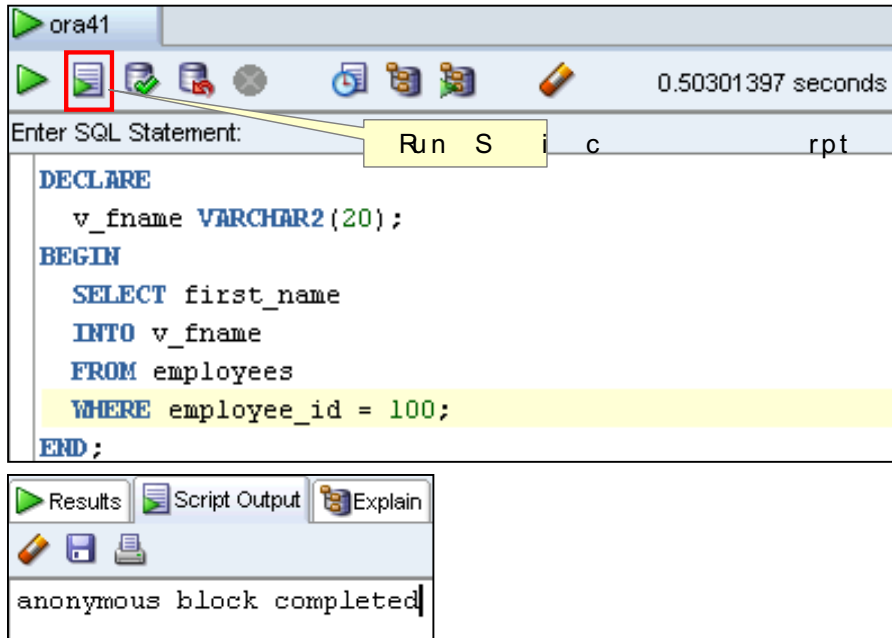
ora41

0.50301397 seconds

Enter SQL Statement:

Run S i c rpt

DECLARE
v_fname VARCHAR2(20);
BEGIN
SELECT first_name
INTO v_fname
FROM employees
WHERE employee_id = 100;
END;

Results | Script Output | Explain

anonymous block completed